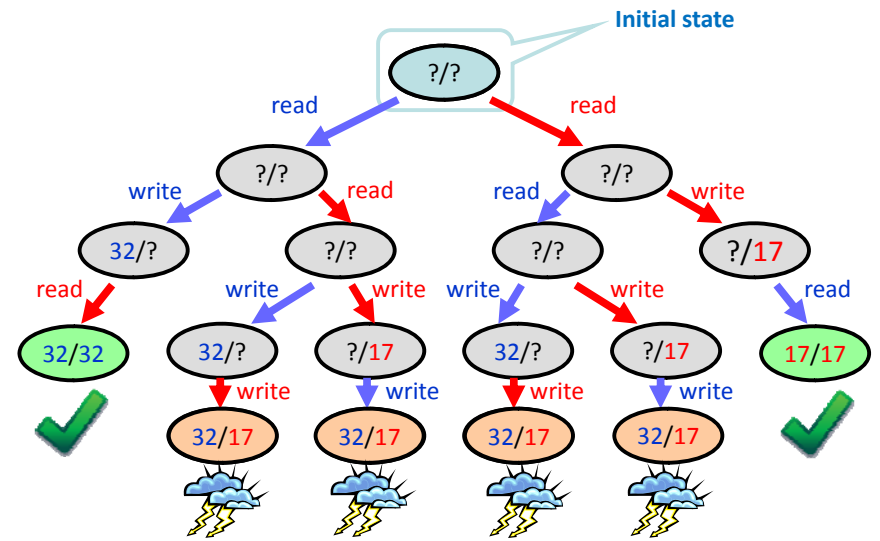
Initial state

?/?

read

read

?/?

?/?

write

read

read

write

32/?

?/?

?/?

?/17

read

write

write

write

write

read

32/32

32/?

?/17

32/?

?/17

17/17

write

write

write

write

32/17

32/17

32/17

32/17